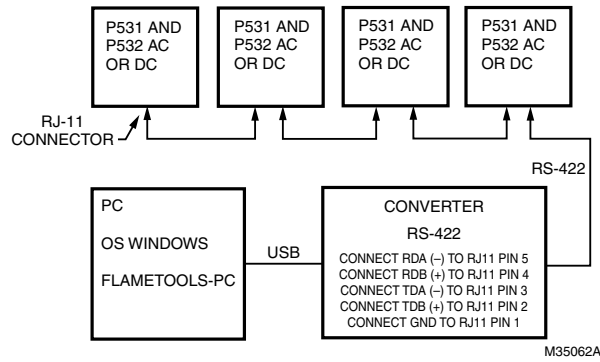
P531 AND P532 AC OR DC

P531 AND P532 AC OR DC

P531 AND P532 AC OR DC

P531 AND P532 AC OR DC

RJ-11 CONNECTOR

RS-422

PC

OS WINDOWS

FLAMETOOLS-PC

USB

CONVERTER

RS-422

CONNECT RDA (–) TO RJ11 PIN 5
CONNECT RDB (+) TO RJ11 PIN 4
CONNECT TDA (–) TO RJ11 PIN 3
CONNECT TDB (+) TO RJ11 PIN 2
CONNECT GND TO RJ11 PIN 1

M35062A